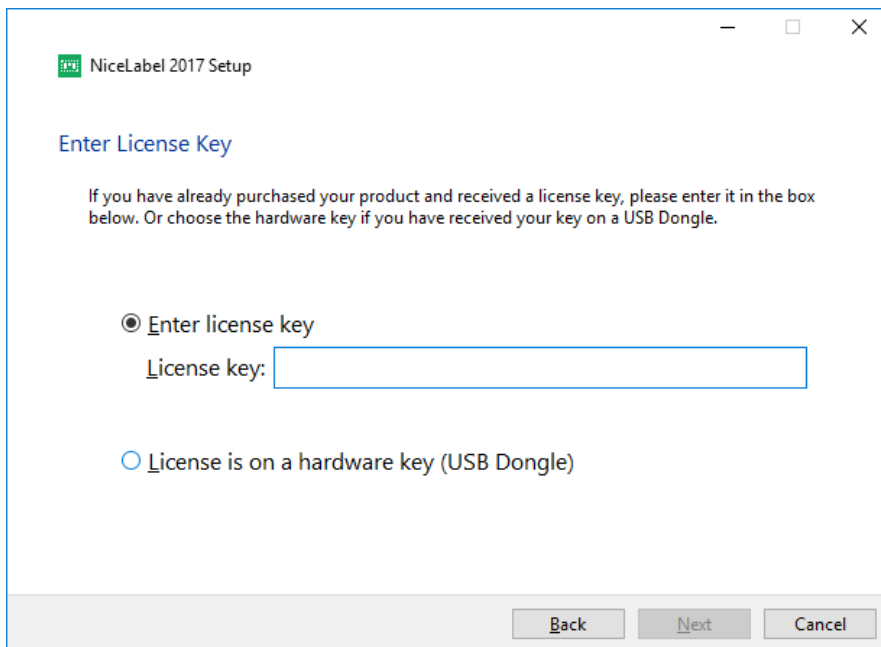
NiceLabel 2017 Setup

Enter License Key

If you have already purchased your product and received a license key, please enter it in the box below. Or choose the hardware key if you have received your key on a USB Dongle.

Enter license key

License key:

License is on a hardware key (USB Dongle)

Back
Next
Cancel